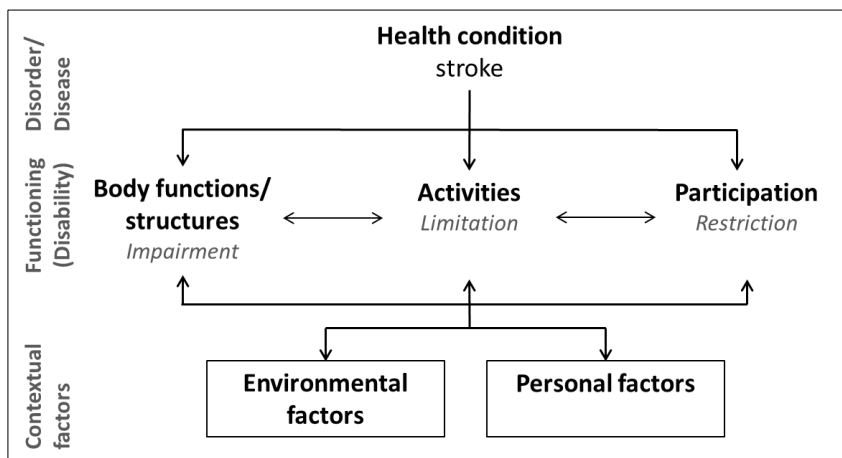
Disorder/ Disease

Health condition
stroke

Functioning (Disability)

Body functions/ structures
Impairment

Activities
Limitation

Participation
Restriction

Contextual factors

Environmental factors

Personal factors